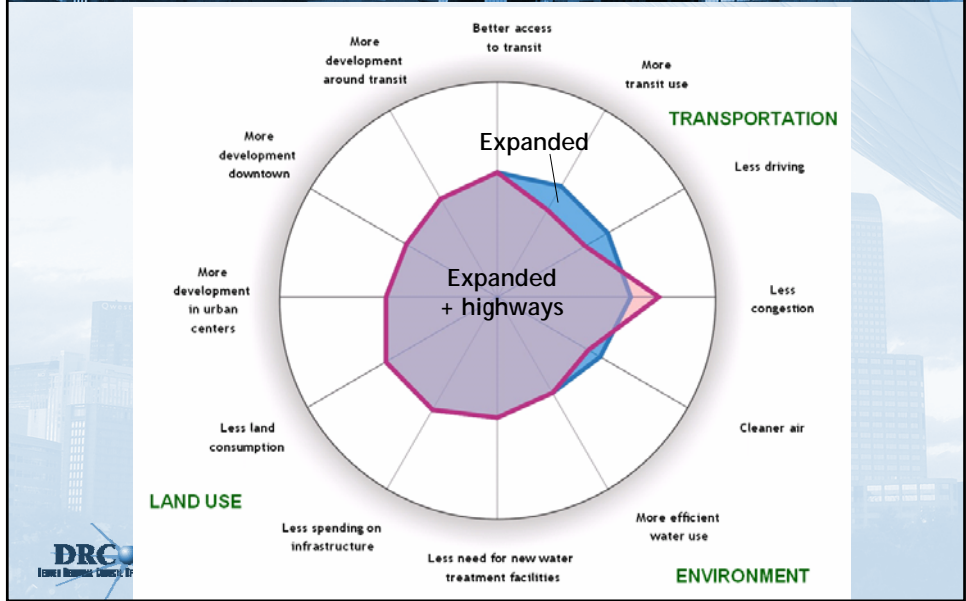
Better access to transit

More transit use

TRANSPORTATION

Less driving

Less congestion

Cleaner air

More efficient water use

ENVIRONMENT

Less need for new water treatment facilities

Less spending on infrastructure

LAND USE

Less land consumption

More development in urban centers

More development downtown

More development around transit

Expanded

Expanded + highways

DRC
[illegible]